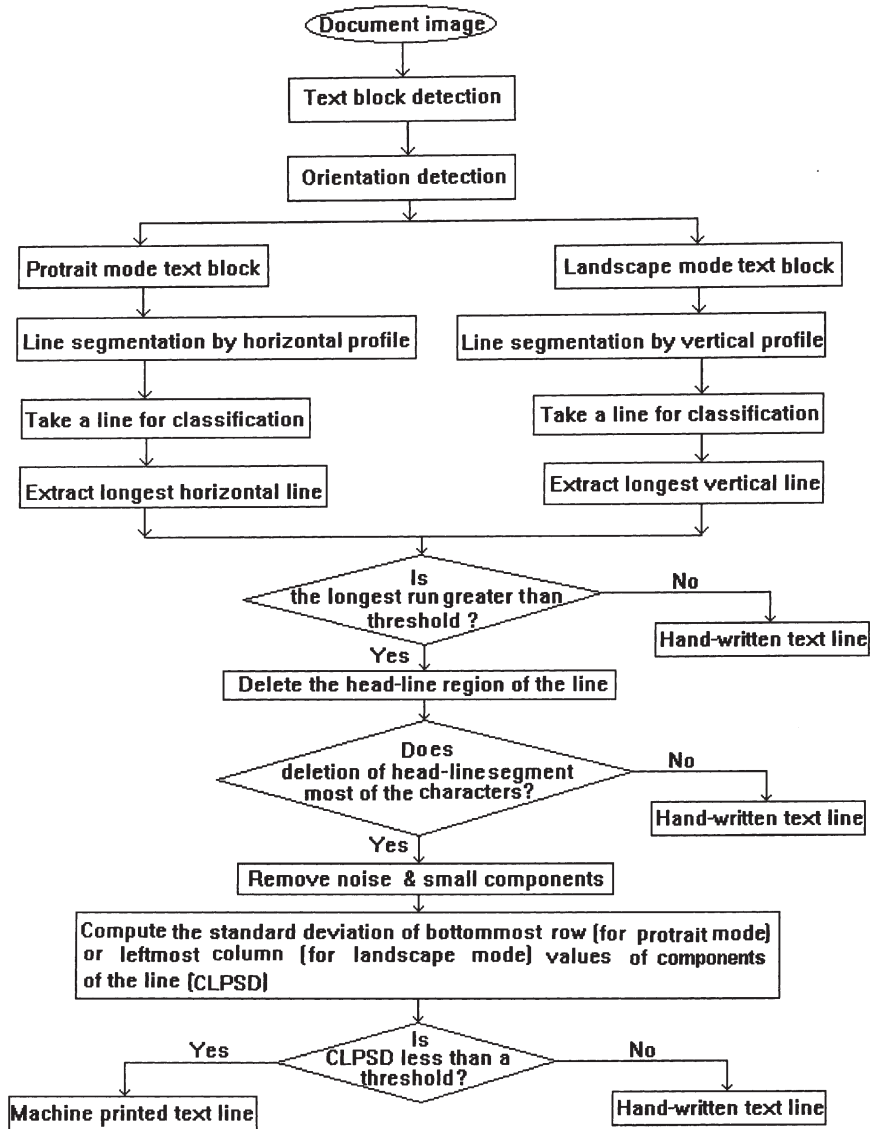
Document image

Text block detection

Orientation detection

Protrait mode text block

Line segmentation by horizontal profile

Take a line for classification

Extract longest horizontal line

Landscape mode text block

Line segmentation by vertical profile

Take a line for classification

Extract longest vertical line

Is the longest run greater than threshold ?

No

Hand-written text line

Yes

Delete the head-line region of the line

Does deletion of head-line segment most of the characters?

No

Hand-written text line

Yes

Remove noise & small components

Compute the standard deviation of bottommost row (for protrait mode) or leftmost column (for landscape mode) values of components of the line (CLPSD)

Is CLPSD less than a threshold?

Yes

Machine printed text line

No

Hand-written text line